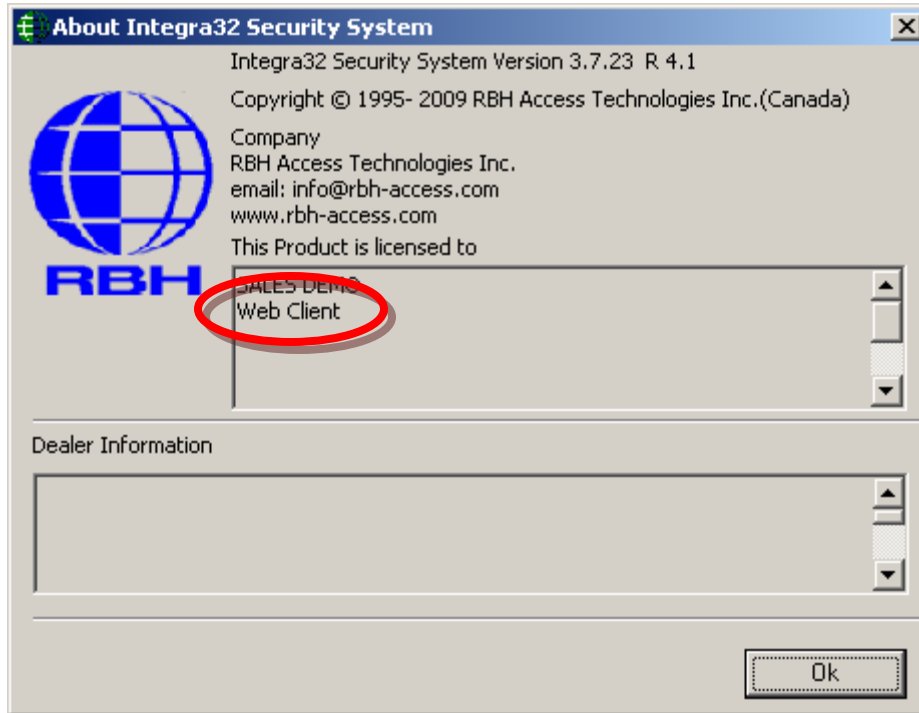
About Integra32 Security System

Integra32 Security System Version 3.7.23 R 4.1

Copyright © 1995- 2009 RBH Access Technologies Inc.(Canada)

Company
RBH Access Technologies Inc.
email: info@rbh-access.com
www.rbh-access.com

This Product is licensed to

RBH

SALES DEMO
Web Client

Dealer Information

Ok